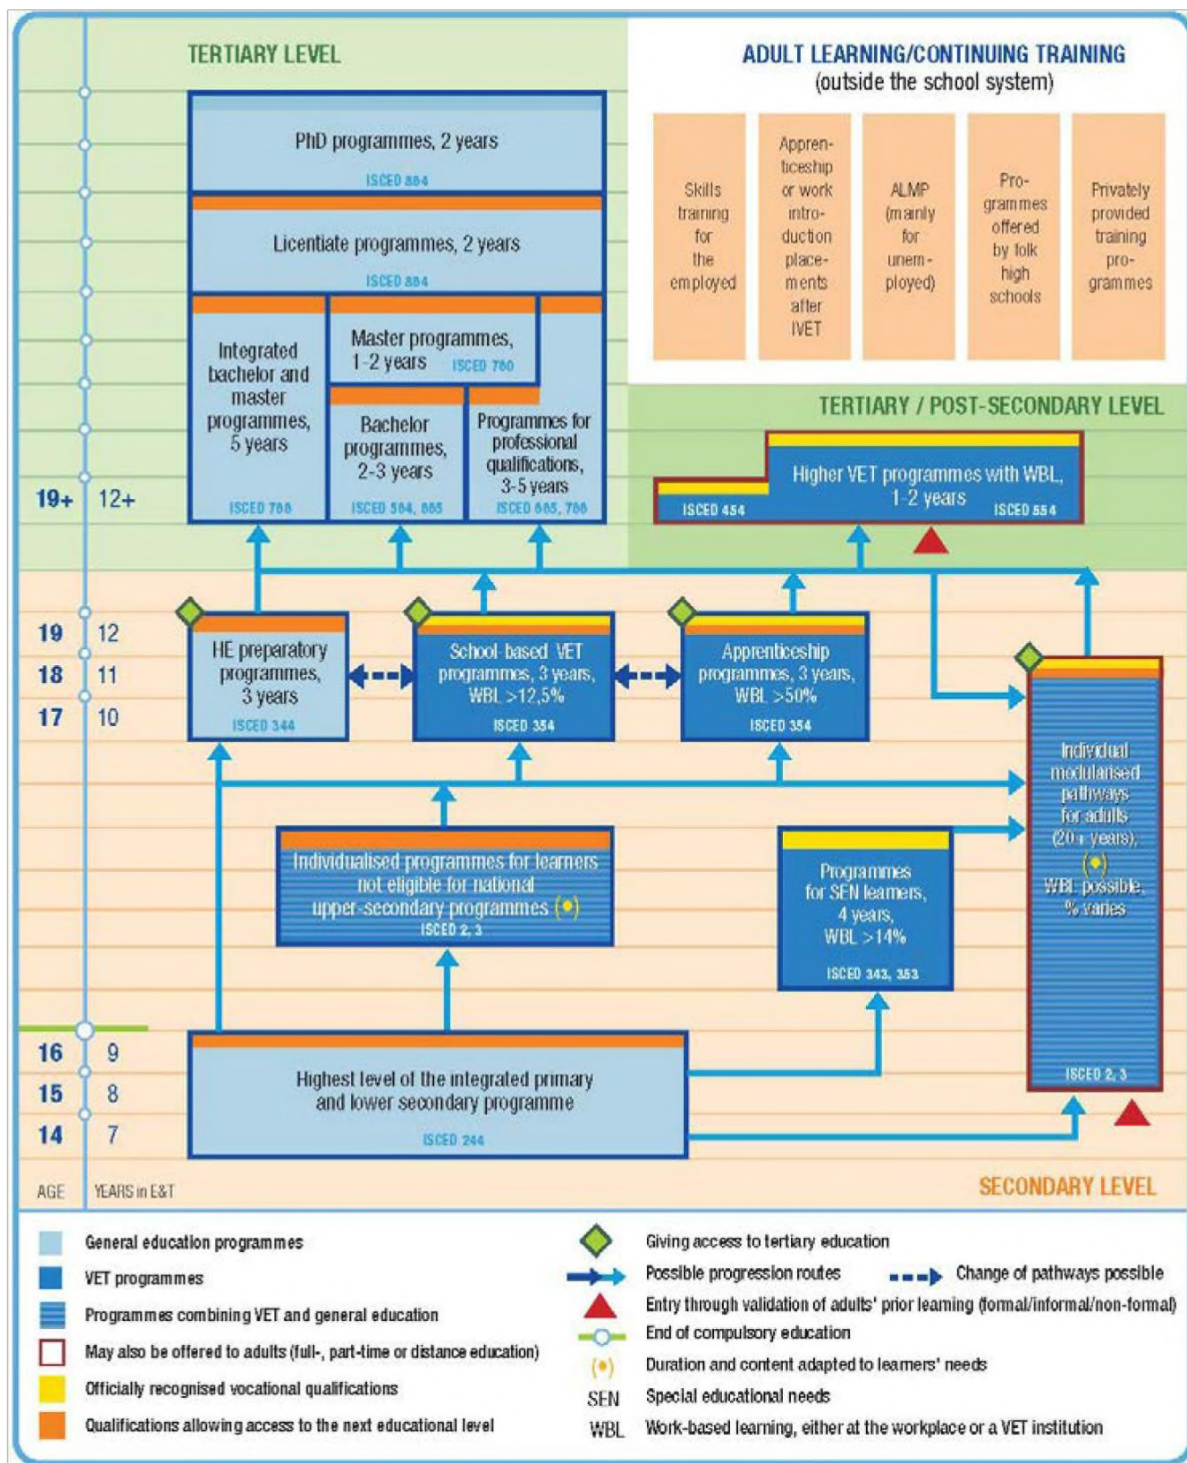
TERTIARY LEVEL

ADULT LEARNING/CONTINUING TRAINING
(outside the school system)

Skills training for the employed

Apprenticeship or work introduction placements after IVET

ALMP (mainly for unemployed)

Programmes offered by folk high schools

Privately provided training programmes

PhD programmes, 2 years
ISCED 864

Licentiate programmes, 2 years
ISCED 864

Integrated bachelor and master programmes, 5 years
ISCED 768

Master programmes, 1-2 years
ISCED 760

Bachelor programmes, 2-3 years
ISCED 564, 665

Programmes for professional qualifications, 3-5 years
ISCED 665, 766

TERTIARY / POST-SECONDARY LEVEL

Higher VET programmes with WBL, 1-2 years
ISCED 454
ISCED 554

19+ 12+

19 12
18 11
17 10

HE preparatory programmes, 3 years
ISCED 344

School-based VET programmes, 3 years, WBL >12,5%
ISCED 354

Apprenticeship programmes, 3 years, WBL >50%
ISCED 354

Individual modularised pathways for adults (20+ years), (•) WBL possible, % varies
ISCED 2, 3

Individualised programmes for learners not eligible for national upper-secondary programmes (•)
ISCED 2, 3

Programmes for SEN learners, 4 years, WBL >14%
ISCED 343, 353

16 9
15 8
14 7

Highest level of the integrated primary and lower secondary programme
ISCED 244

AGE YEARS in E&T

SECONDARY LEVEL

General education programmes
VET programmes
Programmes combining VET and general education
May also be offered to adults (full-, part-time or distance education)
Officially recognised vocational qualifications
Qualifications allowing access to the next educational level

Giving access to tertiary education
Possible progression routes
Change of pathways possible
Entry through validation of adults' prior learning (formal/informal/non-formal)
End of compulsory education
(•) Duration and content adapted to learners' needs
SEN Special educational needs
WBL Work-based learning, either at the workplace or a VET institution